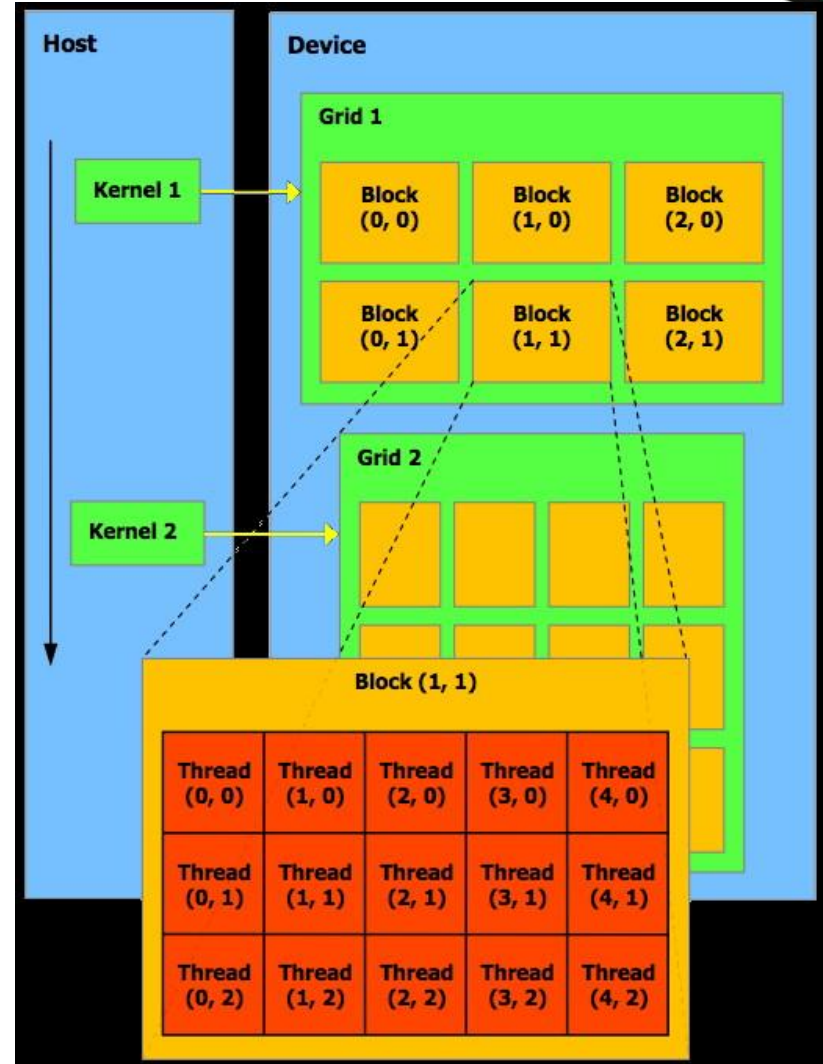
Host

Kernel 1

Kernel 2

Device

Grid 1

| Block (0, 0) | Block (1, 0) | Block (2, 0) |
|---|---|---|
| Block (0, 1) | Block (1, 1) | Block (2, 1) |

Grid 2

Block (1, 1)

| Thread (0, 0) | Thread (1, 0) | Thread (2, 0) | Thread (3, 0) | Thread (4, 0) |
|---|---|---|---|---|
| Thread (0, 1) | Thread (1, 1) | Thread (2, 1) | Thread (3, 1) | Thread (4, 1) |
| Thread (0, 2) | Thread (1, 2) | Thread (2, 2) | Thread (3, 2) | Thread (4, 2) |